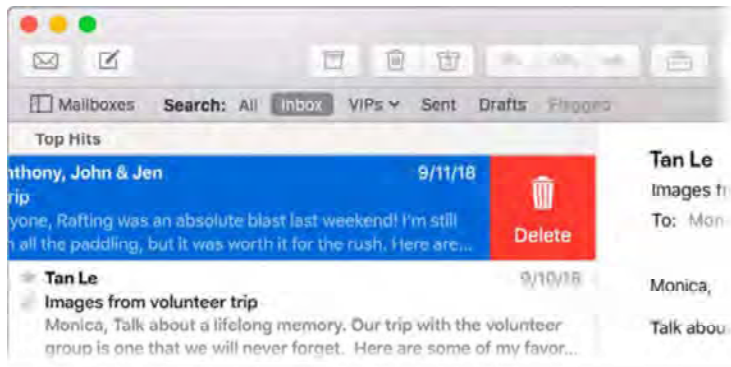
Mailboxes Search: All Inbox VIPs Sent Drafts Flagged

Top Hits

nthony, John & Jen 9/11/18
rip
yone, Rafting was an absolute blast last weekend! I'm still
n all the paddling, but it was worth it for the rush. Here are...

Delete

Tan Le 9/10/18
Images from volunteer trip
Monica, Talk about a lifelong memory. Our trip with the volunteer group is one that we will never forget. Here are some of my favor...

Tan Le
Images fr
To: Mon

Monica,

Talk abou